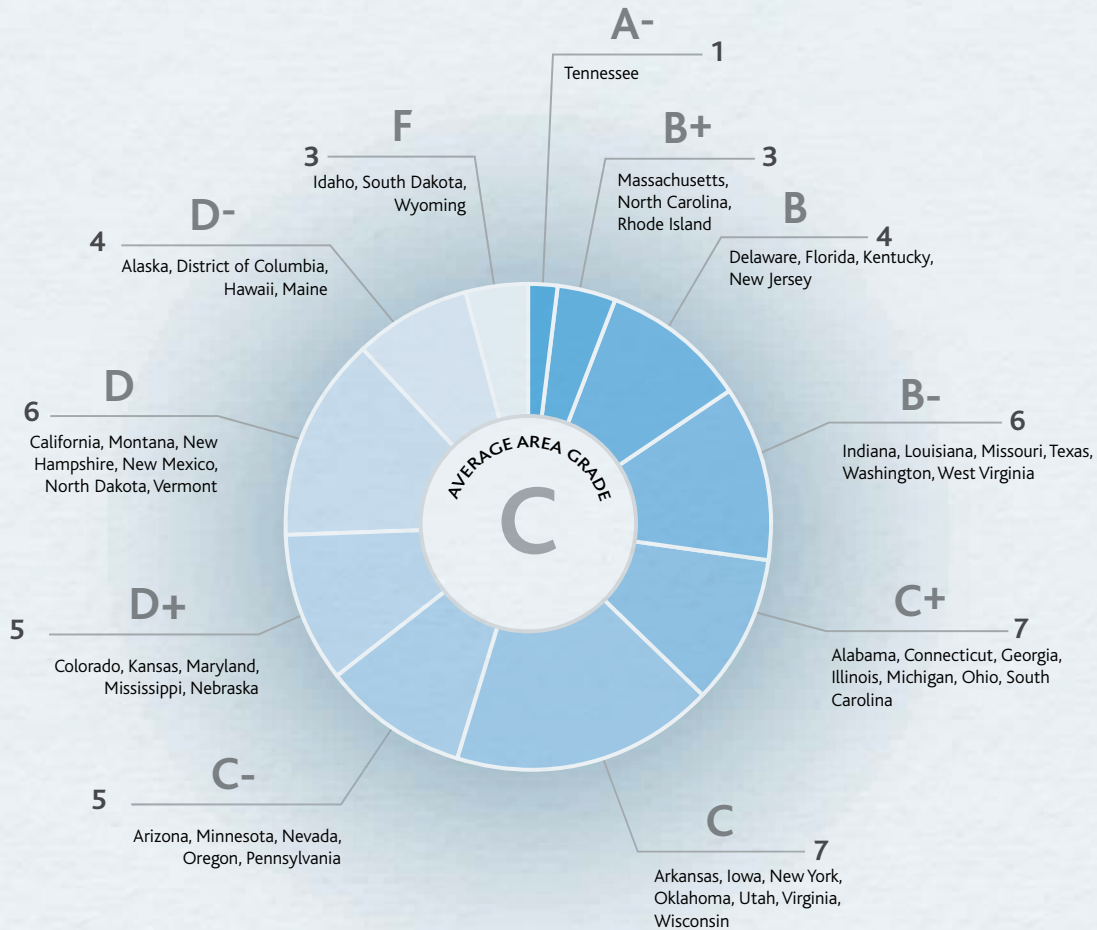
A-
1
Tennessee

B+
3
Massachusetts, North Carolina, Rhode Island

B
4
Delaware, Florida, Kentucky, New Jersey

B-
6
Indiana, Louisiana, Missouri, Texas, Washington, West Virginia

C+
7
Alabama, Connecticut, Georgia, Illinois, Michigan, Ohio, South Carolina

C
7
Arkansas, Iowa, New York, Oklahoma, Utah, Virginia, Wisconsin

C-
5
Arizona, Minnesota, Nevada, Oregon, Pennsylvania

D+
5
Colorado, Kansas, Maryland, Mississippi, Nebraska

D
6
California, Montana, New Hampshire, New Mexico, North Dakota, Vermont

D-
4
Alaska, District of Columbia, Hawaii, Maine

F
3
Idaho, South Dakota, Wyoming

AVERAGE AREA GRADE
C